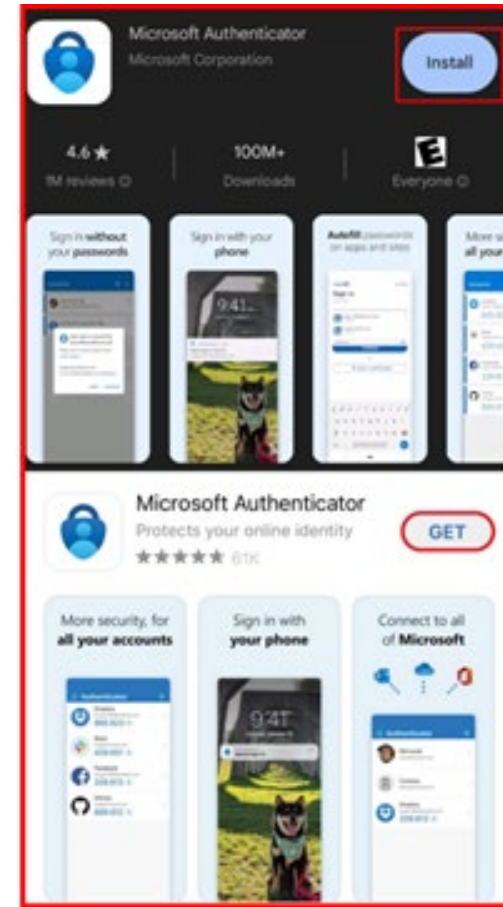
Microsoft Authenticator
Microsoft Corporation
Install

4.6 ★
1M reviews ⓘ

100M+
Downloads

E
Everyone ⓘ

Sign in without your passwords

Sign in with your phone
9:41

Autofill passwords on apps and sites

More s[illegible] all your

Microsoft Authenticator
Protects your online identity
★★★★★ 61K
GET

More security, for all your accounts
Authenticator

Sign in with your phone
9:41

Connect to all of Microsoft
Authenticator